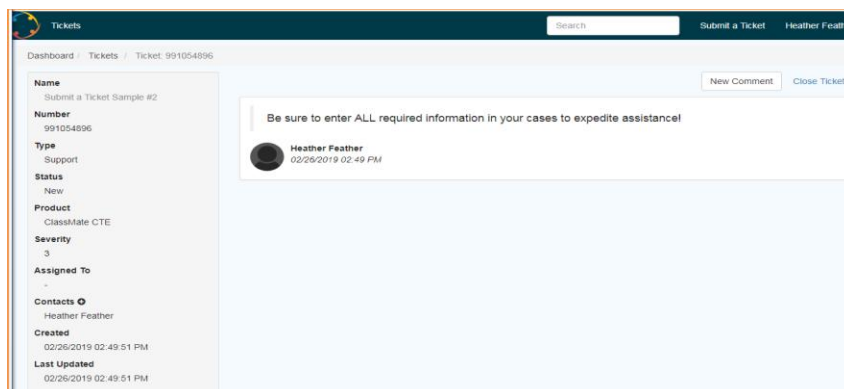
Tickets

Search

Submit a Ticket

Heather Feath

Dashboard / Tickets / Ticket: 991054896

Name
Submit a Ticket Sample #2

Number
991054896

Type
Support

Status
New

Product
ClassMate CTE

Severity
3

Assigned To
-

Contacts
Heather Feather

Created
02/26/2019 02:49:51 PM

Last Updated
02/26/2019 02:49:51 PM

New Comment

Close Ticket

Be sure to enter ALL required information in your cases to expedite assistance!

Heather Feather
02/26/2019 02:49 PM